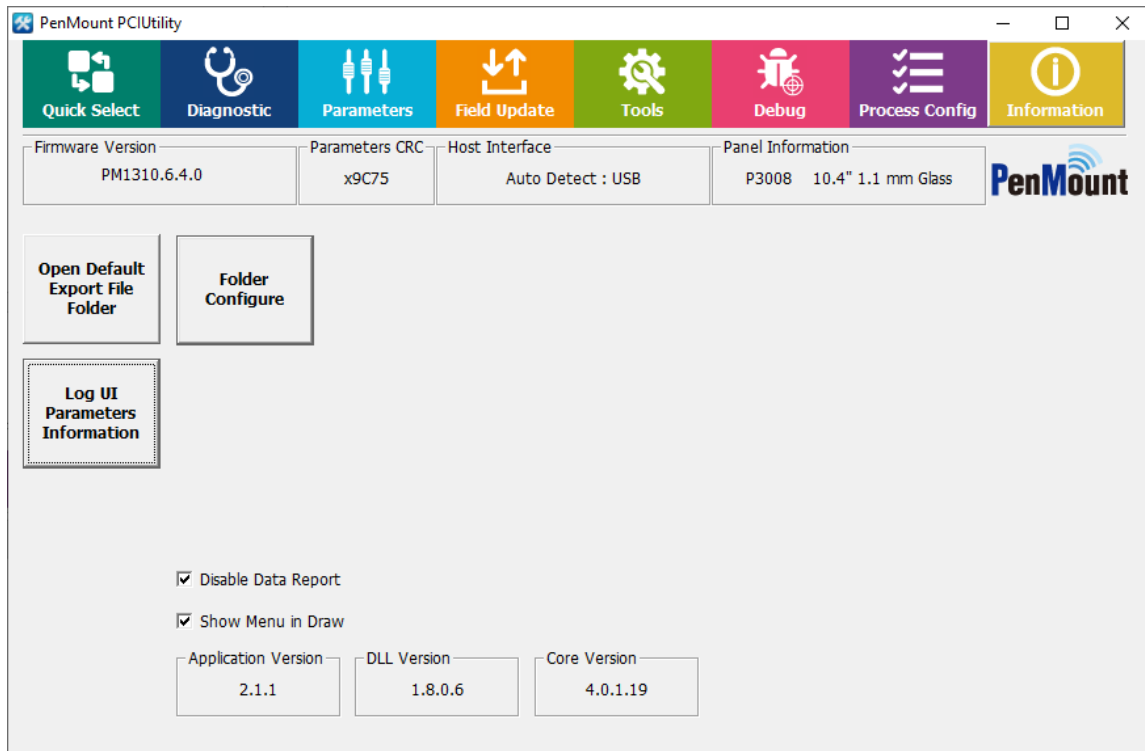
PenMount PCIUtility

Quick Select
Diagnostic
Parameters
Field Update
Tools
Debug
Process Config
Information

Firmware Version
PM1310.6.4.0

Parameters CRC
x9C75

Host Interface
Auto Detect : USB

Panel Information
P3008 10.4" 1.1 mm Glass

PenMount

Open Default Export File Folder

Folder Configure

Log UI Parameters Information

☑ Disable Data Report

☑ Show Menu in Draw

Application Version
2.1.1

DLL Version
1.8.0.6

Core Version
4.0.1.19